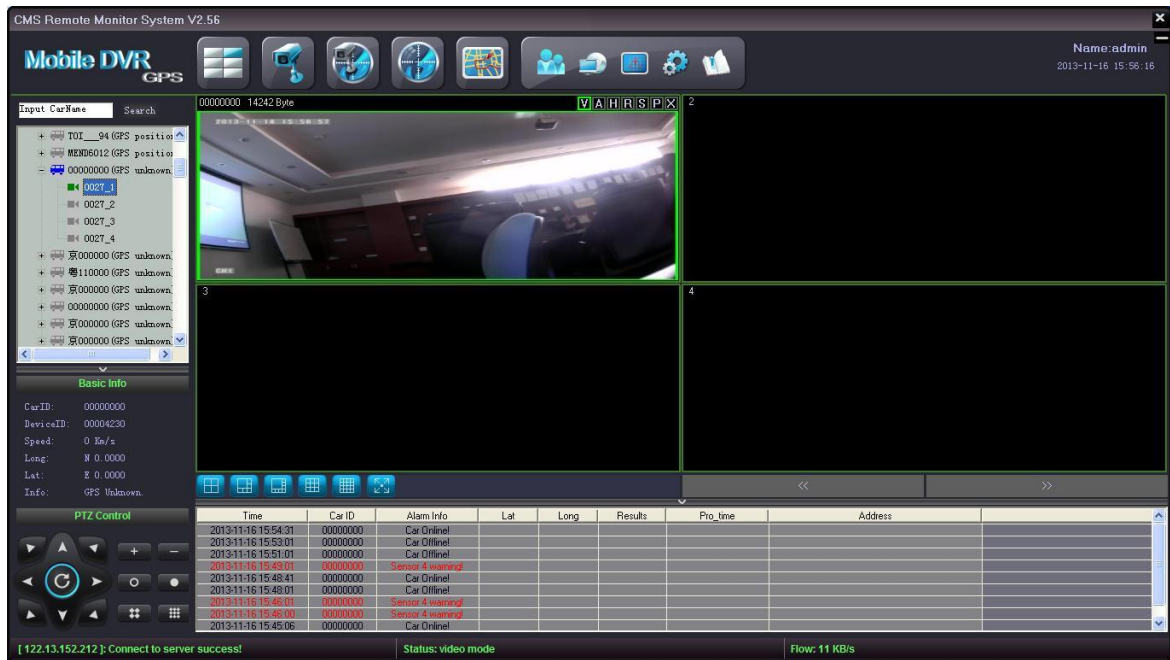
CMS Remote Monitor System V2.56

Mobile DVR GPS

Name:admin
2013-11-16 15:56:16

Input CarName Search

TOI__94 (GPS position
MEND6012 (GPS position
00000000 (GPS unknown
0027_1
0027_2
0027_3
0027_4
京000000 (GPS unknown
粤110000 (GPS unknown
京000000 (GPS unknown
00000000 (GPS unknown
京000000 (GPS unknown
京000000 (GPS unknown

Basic Info

CarID: 00000000
DeviceID: 00004230
Speed: 0 Km/s
Long: N 0.0000
Lat: E 0.0000
Info: GPS Unknown.

PTZ Control

00000000 14242 Byte V A H R S P X
2013-11-16 15:56:57
2
3
4

<< >>

| Time | Car ID | Alarm Info | Lat | Long | Results | Pro_time | Address |
|---|---|---|---|---|---|---|---|
| 2013-11-16 15:54:31 | 00000000 | Car Online! | | | | | |
| 2013-11-16 15:53:01 | 00000000 | Car Offline! | | | | | |
| 2013-11-16 15:51:01 | 00000000 | Car Offline! | | | | | |
| 2013-11-16 15:49:01 | 00000000 | Sensor 4 warning! | | | | | |
| 2013-11-16 15:48:41 | 00000000 | Car Online! | | | | | |
| 2013-11-16 15:48:01 | 00000000 | Car Offline! | | | | | |
| 2013-11-16 15:46:01 | 00000000 | Sensor 4 warning! | | | | | |
| 2013-11-16 15:45:00 | 00000000 | Sensor 4 warning! | | | | | |
| 2013-11-16 15:45:06 | 00000000 | Car Online! | | | | | |

[122.13.152.212 ]: Connect to server success!
Status: video mode
Flow: 11 KB/s